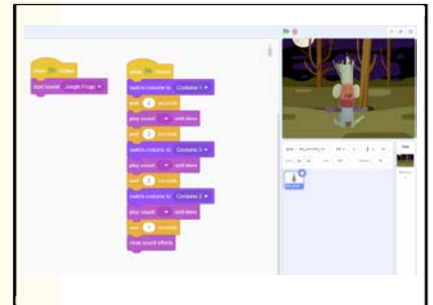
when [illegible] clicked
start sound Jungle Frogs

when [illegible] clicked
switch costume to Costume 1
wait 2 seconds
play sound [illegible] until done
wait 2 seconds
switch costume to Costume 3
play sound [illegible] until done
wait 3 seconds
switch costume to Costume 2
play sound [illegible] until done
wait 3 seconds
clear sound effects